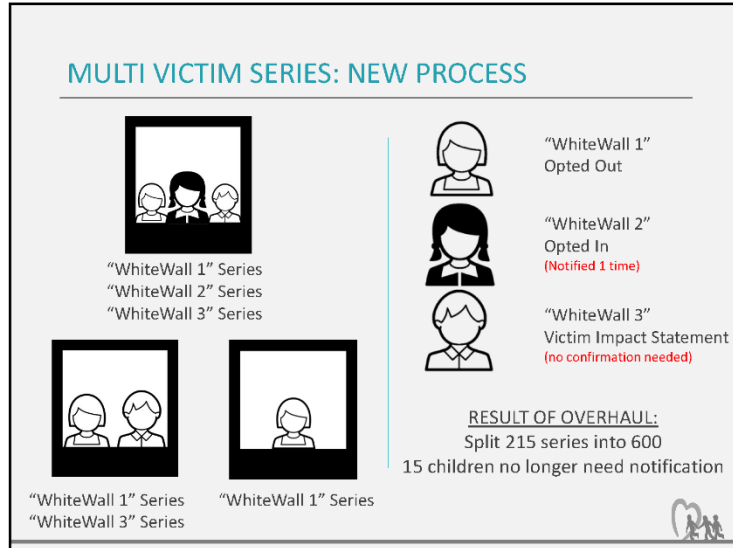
MULTI VICTIM SERIES: NEW PROCESS

“WhiteWall 1” Series
“WhiteWall 2” Series
“WhiteWall 3” Series

“WhiteWall 1” Series
“WhiteWall 3” Series

“WhiteWall 1” Series

“WhiteWall 1”
Opted Out

“WhiteWall 2”
Opted In
(Notified 1 time)

“WhiteWall 3”
Victim Impact Statement
(no confirmation needed)

RESULT OF OVERHAUL:
Split 215 series into 600
15 children no longer need notification